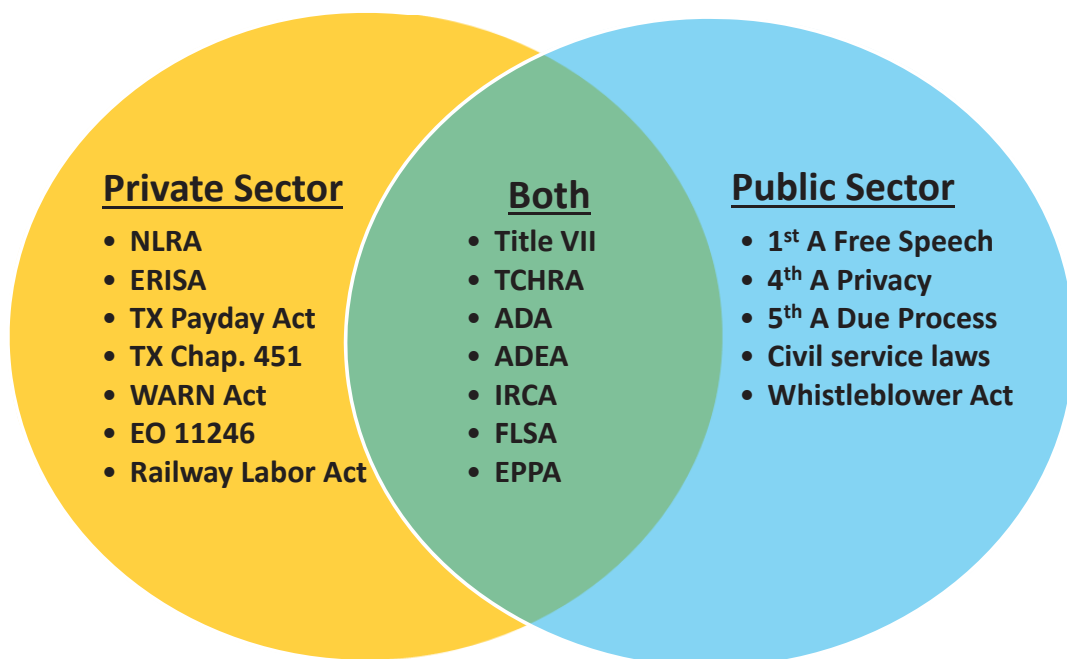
Private Sector
- NLRA
- ERISA
- TX Payday Act
- TX Chap. 451
- WARN Act
- EO 11246
- Railway Labor Act

Both
- Title VII
- TCHRA
- ADA
- ADEA
- IRCA
- FLSA
- EPPA

Public Sector
- $1^{st}$ A Free Speech
- $4^{th}$ A Privacy
- $5^{th}$ A Due Process
- Civil service laws
- Whistleblower Act